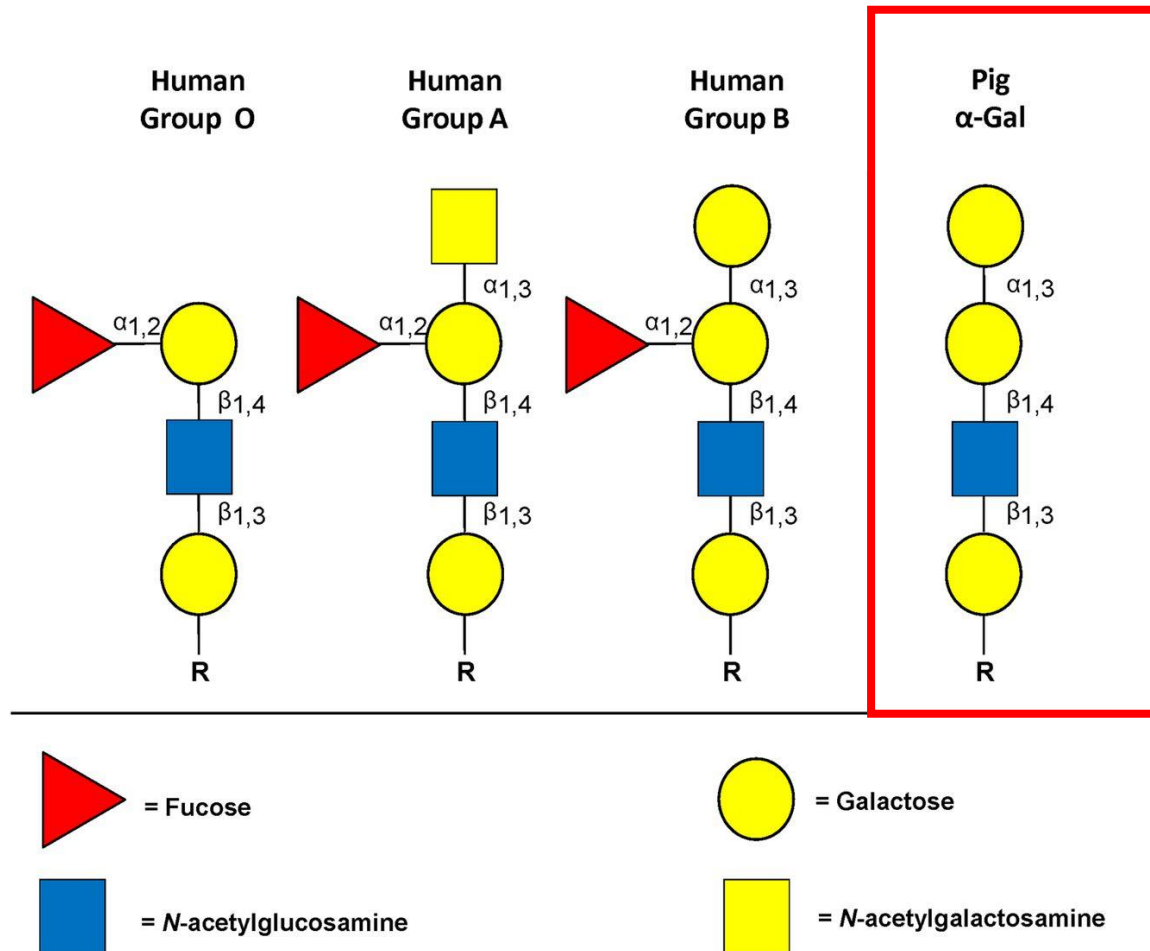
Human Group O

Human Group A

Human Group B

Pig α-Gal

$\alpha_{1,2}$
$\beta_{1,4}$
$\beta_{1,3}$
R

$\alpha_{1,3}$
$\alpha_{1,2}$
$\beta_{1,4}$
$\beta_{1,3}$
R

$\alpha_{1,3}$
$\alpha_{1,2}$
$\beta_{1,4}$
$\beta_{1,3}$
R

$\alpha_{1,3}$
$\beta_{1,4}$
$\beta_{1,3}$
R

= Fucose

= Galactose

= *N*-acetylglucosamine

= *N*-acetylgalactosamine